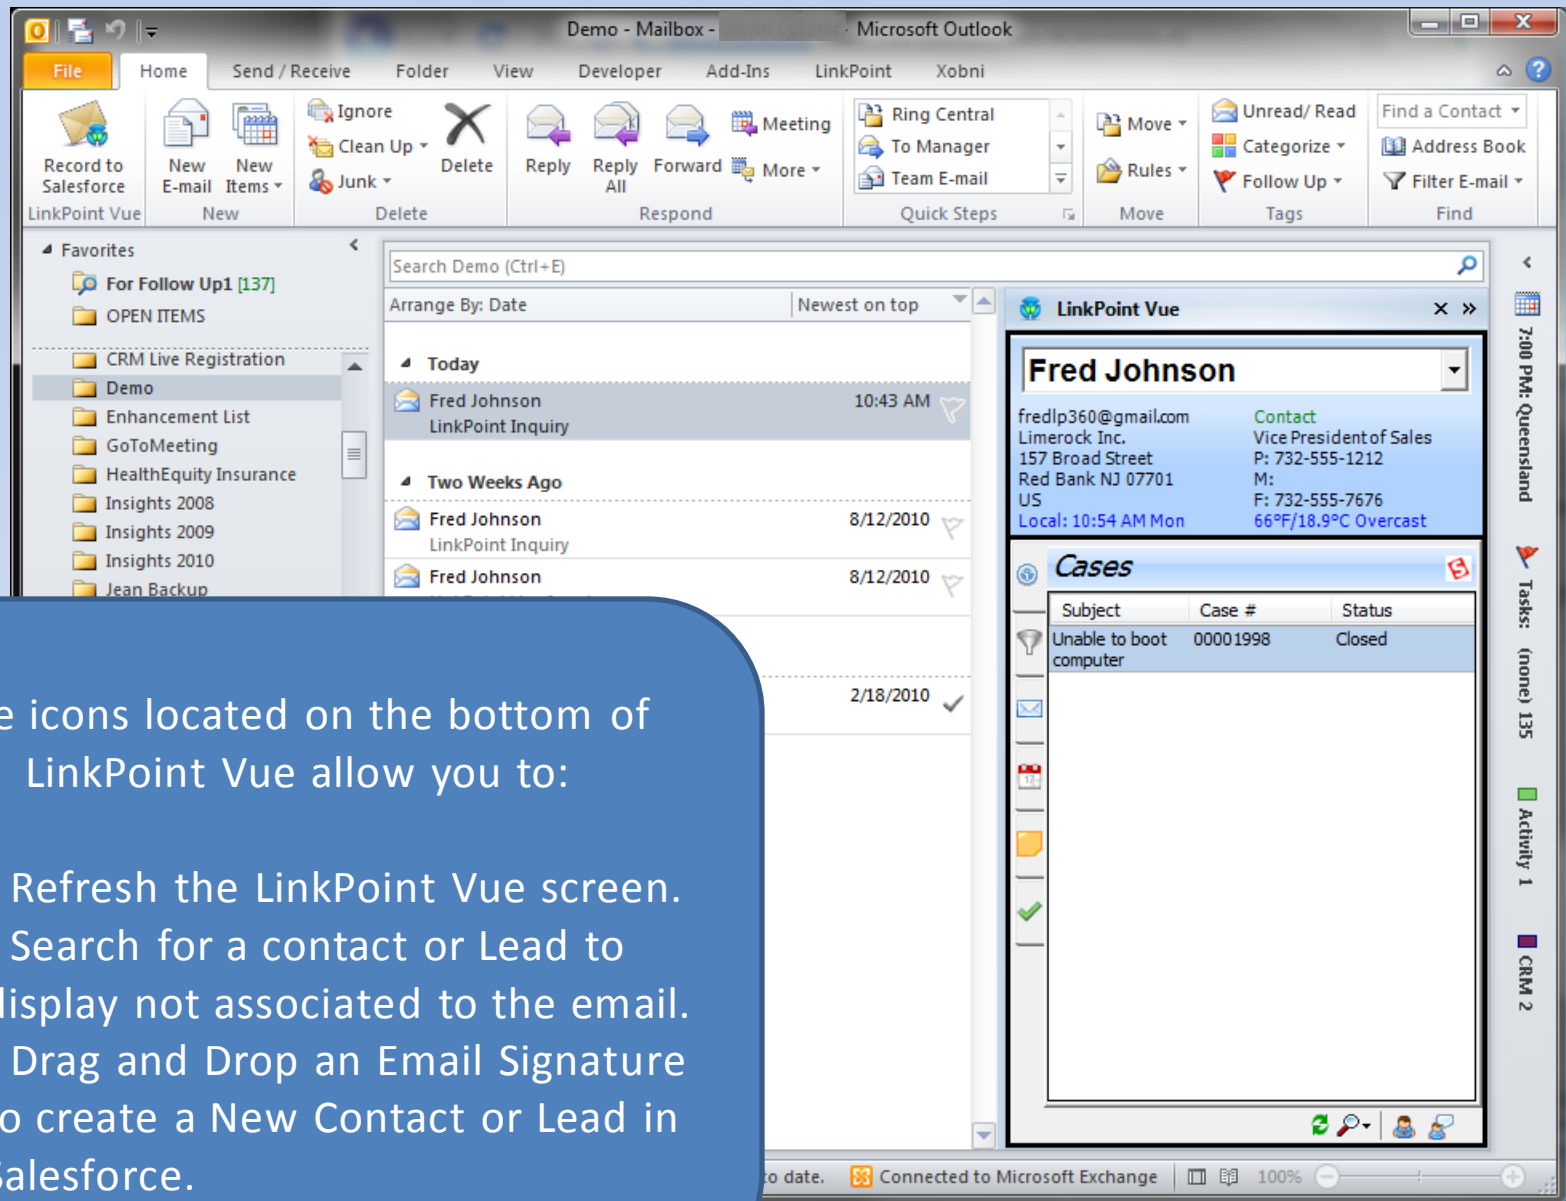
Demo - Mailbox - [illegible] Microsoft Outlook

File Home Send / Receive Folder View Developer Add-Ins LinkPoint Xobni

Record to Salesforce
LinkPoint Vue
New E-mail New Items
New
Ignore Clean Up Junk Delete
Delete
Reply Reply All Forward Meeting More
Respond
Ring Central To Manager Team E-mail
Quick Steps
Move Rules
Move
Unread/ Read Categorize Follow Up
Tags
Find a Contact Address Book Filter E-mail
Find

Favorites
For Follow Up1 [137]
OPEN ITEMS
CRM Live Registration
Demo
Enhancement List
GoToMeeting
HealthEquity Insurance
Insights 2008
Insights 2009
Insights 2010
Jean Backup

Search Demo (Ctrl+E)
Arrange By: Date Newest on top
Today
Fred Johnson 10:43 AM
LinkPoint Inquiry
Two Weeks Ago
Fred Johnson 8/12/2010
LinkPoint Inquiry
Fred Johnson 8/12/2010
2/18/2010

LinkPoint Vue
Fred Johnson
fredlp360@gmail.com
Limerock Inc.
157 Broad Street
Red Bank NJ 07701
US
Local: 10:54 AM Mon
Contact
Vice President of Sales
P: 732-555-1212
M:
F: 732-555-7676
66°F/18.9°C Overcast
Cases
| Subject | Case # | Status |
|---|---|---|
| Unable to boot computer | 00001998 | Closed |

7:00 PM: Queensland
Tasks: (none) 135
Activity 1
CRM 2

e icons located on the bottom of LinkPoint Vue allow you to:

Refresh the LinkPoint Vue screen.
Search for a contact or Lead to display not associated to the email.
Drag and Drop an Email Signature o create a New Contact or Lead in Salesforce.

to date. Connected to Microsoft Exchange 100%